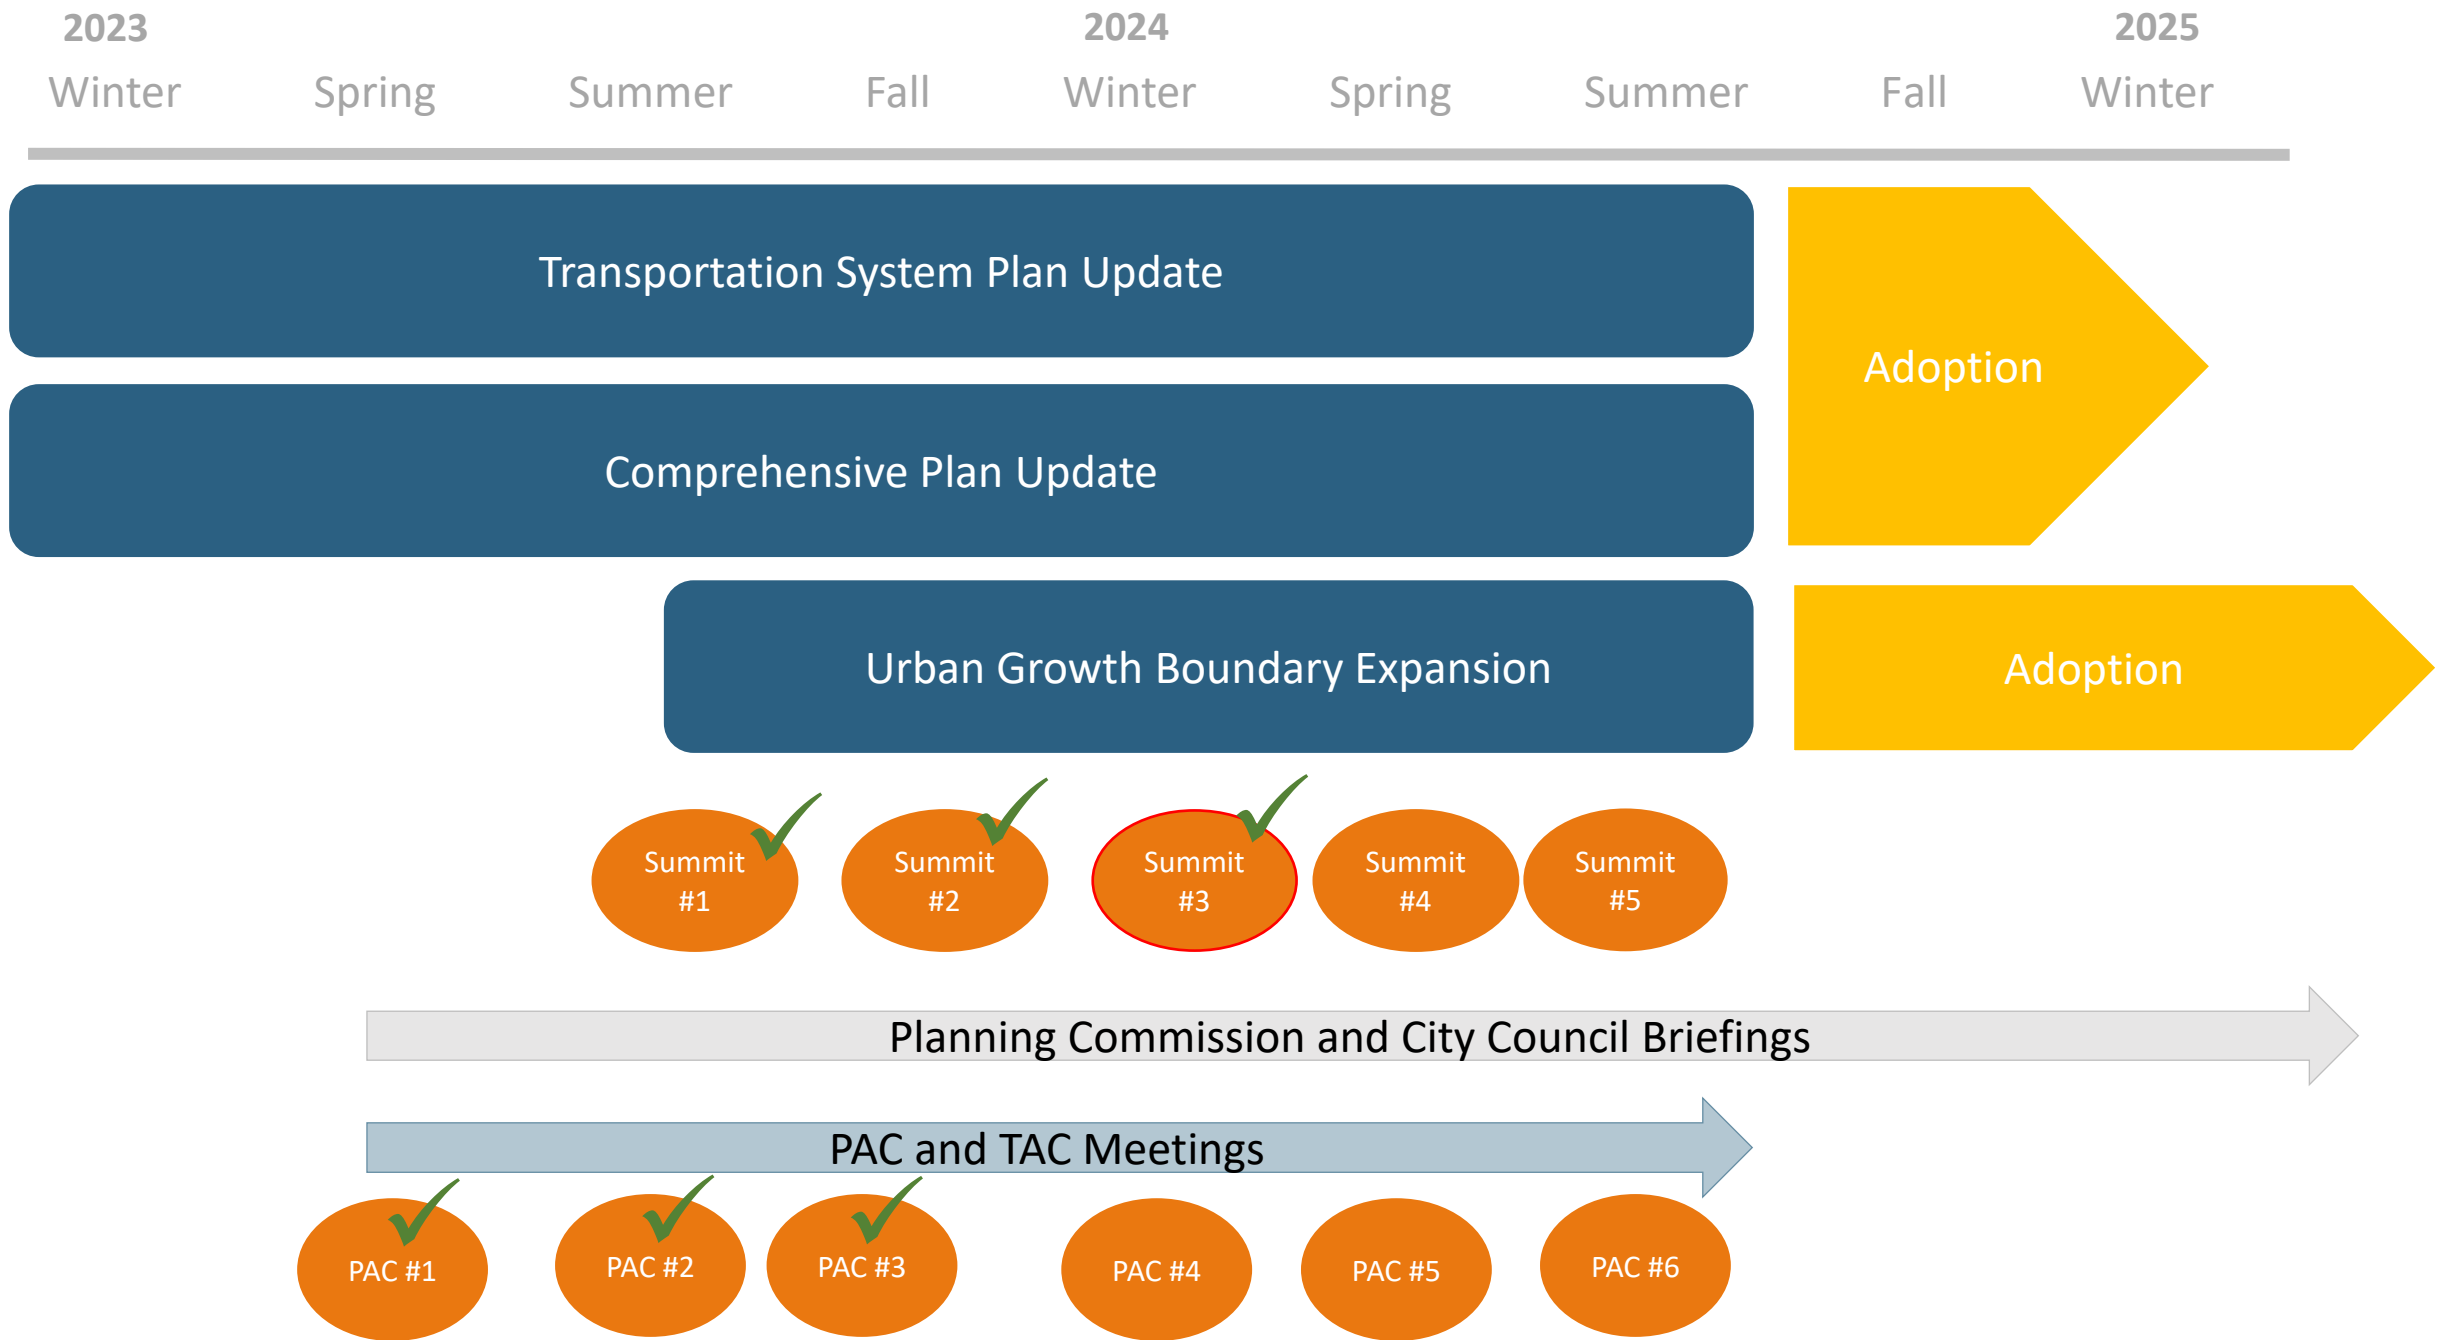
2023 2024 2025

Winter Spring Summer Fall Winter Spring Summer Fall Winter

Transportation System Plan Update

Comprehensive Plan Update

Adoption

Urban Growth Boundary Expansion

Adoption

Summit #1

Summit #2

Summit #3

Summit #4

Summit #5

Planning Commission and City Council Briefings

PAC and TAC Meetings

PAC #1

PAC #2

PAC #3

PAC #4

PAC #5

PAC #6